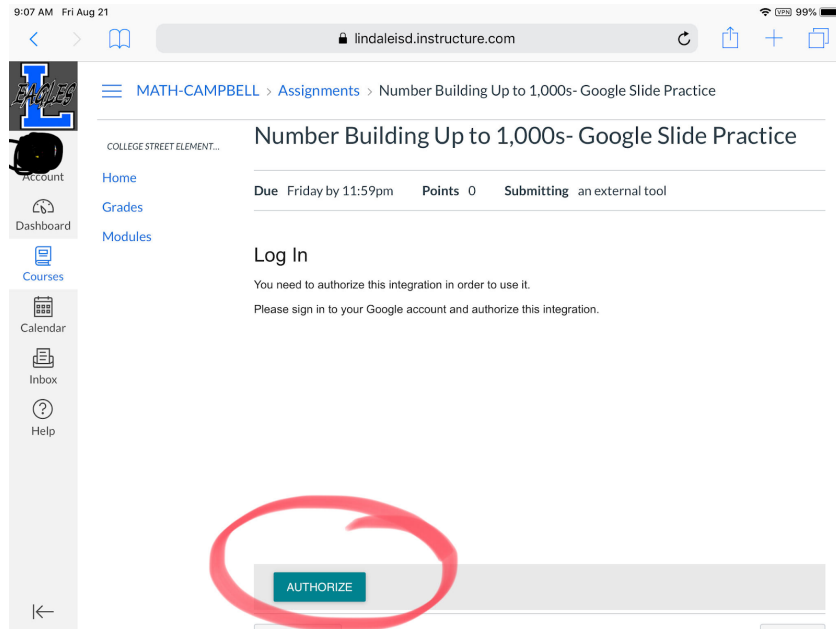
9:07 AM Fri Aug 21

VPN 99%

lindaleisd.instructure.com

EAGLES L

MATH-CAMPBELL > Assignments > Number Building Up to 1,000s- Google Slide Practice

COLLEGE STREET ELEMENT...

Account

Home

Grades

Modules

Dashboard

Courses

Calendar

Inbox

Help

Number Building Up to 1,000s- Google Slide Practice

Due Friday by 11:59pm Points 0 Submitting an external tool

Log In

You need to authorize this integration in order to use it.

Please sign in to your Google account and authorize this integration.

AUTHORIZE